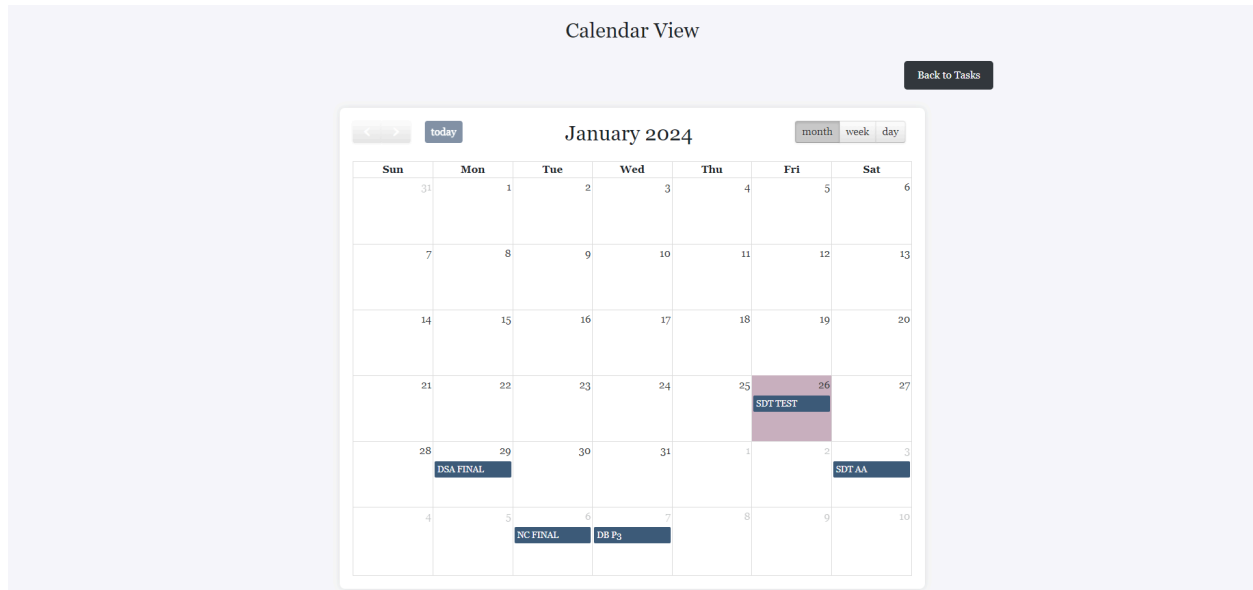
Calendar View

Back to Tasks

‹ › today

January 2024

month week day

| Sun | Mon | Tue | Wed | Thu | Fri | Sat |
|---|---|---|---|---|---|---|
| 31 | 1 | 2 | 3 | 4 | 5 | 6 |
| 7 | 8 | 9 | 10 | 11 | 12 | 13 |
| 14 | 15 | 16 | 17 | 18 | 19 | 20 |
| 21 | 22 | 23 | 24 | 25 | 26 SDT TEST | 27 |
| 28 | 29 DSA FINAL | 30 | 31 | 1 | 2 | 3 SDT AA |
| 4 | 5 | 6 NC FINAL | 7 DB P3 | 8 | 9 | 10 |